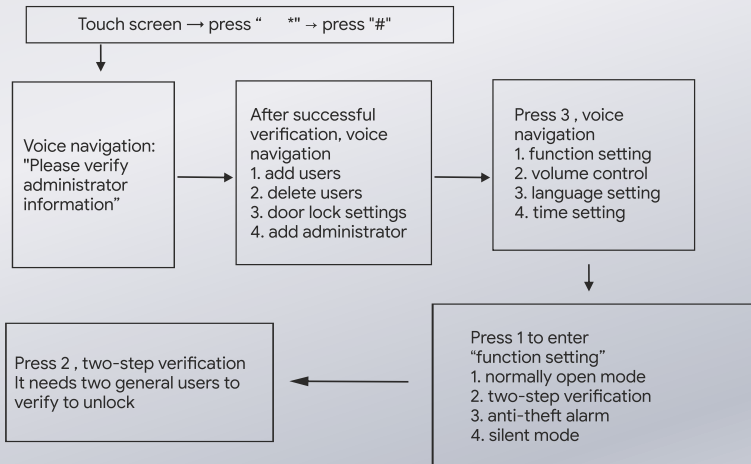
Touch screen → press "     *" → press "#"

Voice navigation: "Please verify administrator information"

After successful verification, voice navigation
1. add users
2. delete users
3. door lock settings
4. add administrator

Press 3 , voice navigation
1. function setting
2. volume control
3. language setting
4. time setting

Press 1 to enter "function setting"
1. normally open mode
2. two-step verification
3. anti-theft alarm
4. silent mode

Press 2 , two-step verification
It needs two general users to verify to unlock